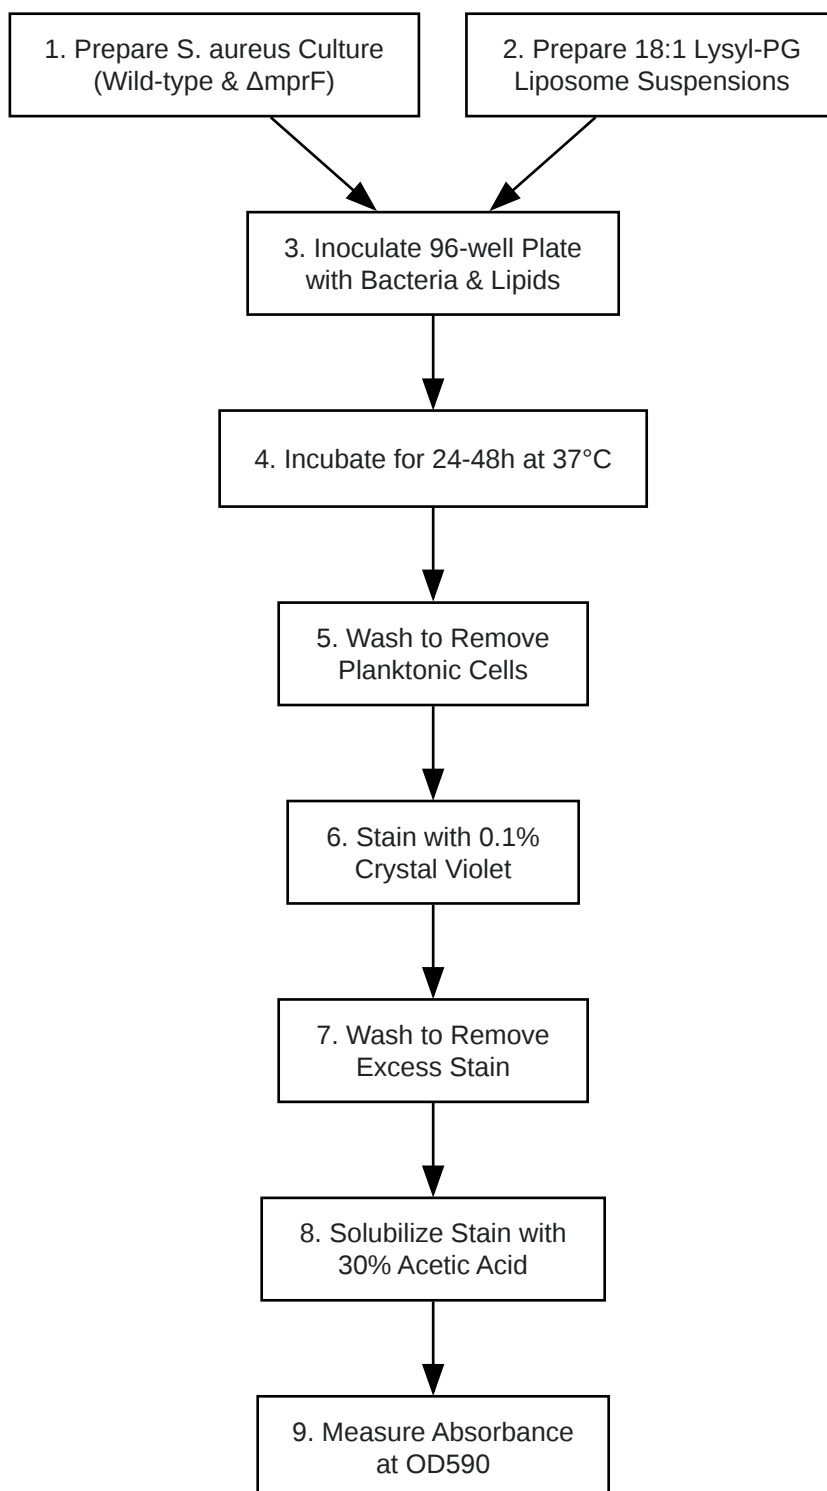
1. Prepare S. aureus Culture (Wild-type & ΔmprF)

2. Prepare 18:1 Lysyl-PG Liposome Suspensions

3. Inoculate 96-well Plate with Bacteria & Lipids

4. Incubate for 24-48h at 37°C

5. Wash to Remove Planktonic Cells

6. Stain with 0.1% Crystal Violet

7. Wash to Remove Excess Stain

8. Solubilize Stain with 30% Acetic Acid

9. Measure Absorbance at OD590